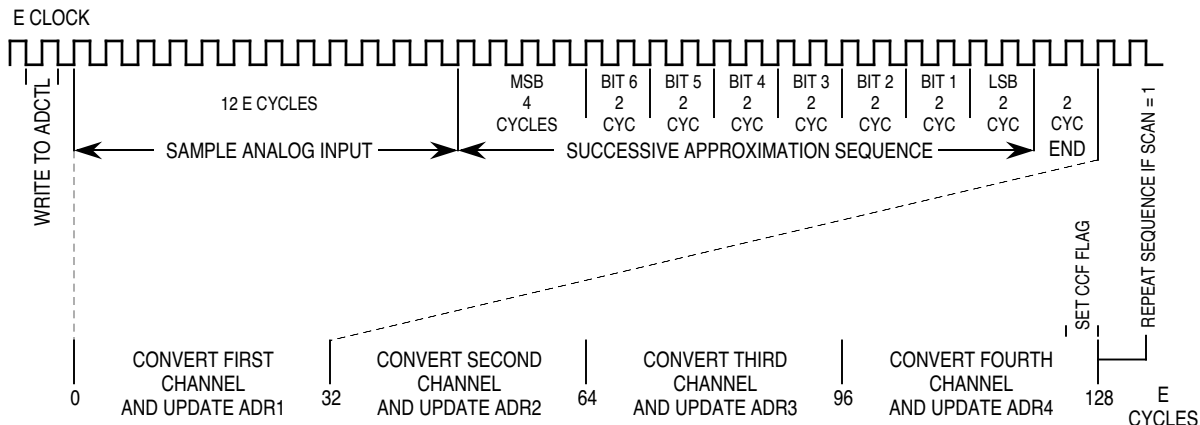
E CLOCK

WRITE TO ADCTL

12 E CYCLES

MSB 4 CYCLES

BIT 6 2 CYC

BIT 5 2 CYC

BIT 4 2 CYC

BIT 3 2 CYC

BIT 2 2 CYC

BIT 1 2 CYC

LSB 2 CYC

2 CYC END

SAMPLE ANALOG INPUT

SUCCESSIVE APPROXIMATION SEQUENCE

REPEAT SEQUENCE IF SCAN = 1

SET CCF FLAG

0

CONVERT FIRST CHANNEL AND UPDATE ADR1

32

CONVERT SECOND CHANNEL AND UPDATE ADR2

64

CONVERT THIRD CHANNEL AND UPDATE ADR3

96

CONVERT FOURTH CHANNEL AND UPDATE ADR4

128

E CYCLES